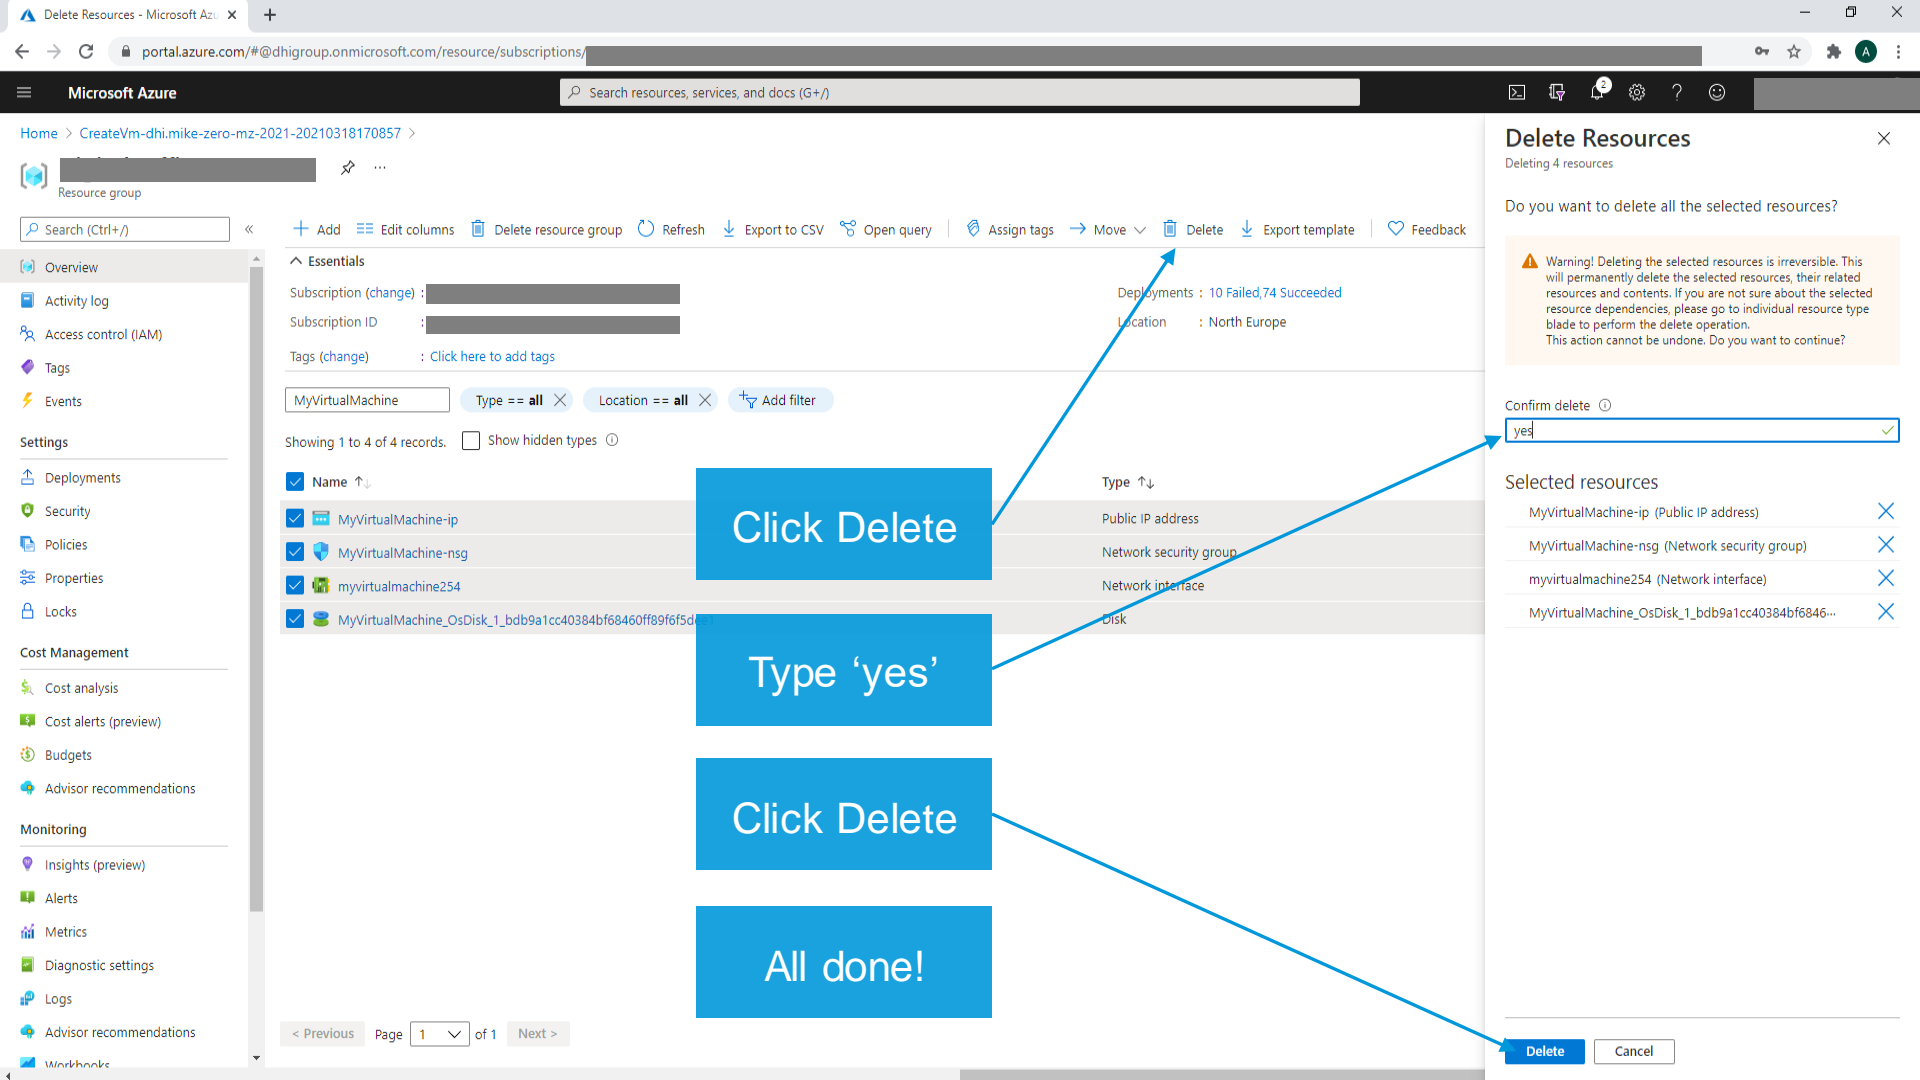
Delete Resources - Microsoft Azu ×

portal.azure.com/#@dhigroup.onmicrosoft.com/resource/subscriptions/

Microsoft Azure

Search resources, services, and docs (G+/)

Home > CreateVm-dhi.mike-zero-mz-2021-20210318170857 >

Resource group

Search (Ctrl+/)

Overview
Activity log
Access control (IAM)
Tags
Events

Settings
Deployments
Security
Policies
Properties
Locks

Cost Management
Cost analysis
Cost alerts (preview)
Budgets
Advisor recommendations

Monitoring
Insights (preview)
Alerts
Metrics
Diagnostic settings
Logs
Advisor recommendations
Workbooks

Add | Edit columns | Delete resource group | Refresh | Export to CSV | Open query | Assign tags | Move | Delete | Export template | Feedback

Essentials

Subscription (change) :
Subscription ID :
Tags (change) : Click here to add tags

Deployments : 10 Failed,74 Succeeded
Location : North Europe

MyVirtualMachine | Type == all | Location == all | Add filter

Showing 1 to 4 of 4 records. Show hidden types

| Name | Type |
|---|---|
| MyVirtualMachine-ip | Public IP address |
| MyVirtualMachine-nsg | Network security group |
| myvirtualmachine254 | Network interface |
| MyVirtualMachine_OsDisk_1_bdb9a1cc40384bf68460ff89f6f5d | Disk |

< Previous Page 1 of 1 Next >

Click Delete

Type ‘yes’

Click Delete

All done!

Delete Resources
Deleting 4 resources

Do you want to delete all the selected resources?

Warning! Deleting the selected resources is irreversible. This will permanently delete the selected resources, their related resources and contents. If you are not sure about the selected resource dependencies, please go to individual resource type blade to perform the delete operation.
This action cannot be undone. Do you want to continue?

Confirm delete
yes

Selected resources
MyVirtualMachine-ip (Public IP address)
MyVirtualMachine-nsg (Network security group)
myvirtualmachine254 (Network interface)
MyVirtualMachine_OsDisk_1_bdb9a1cc40384bf6846...

Delete Cancel